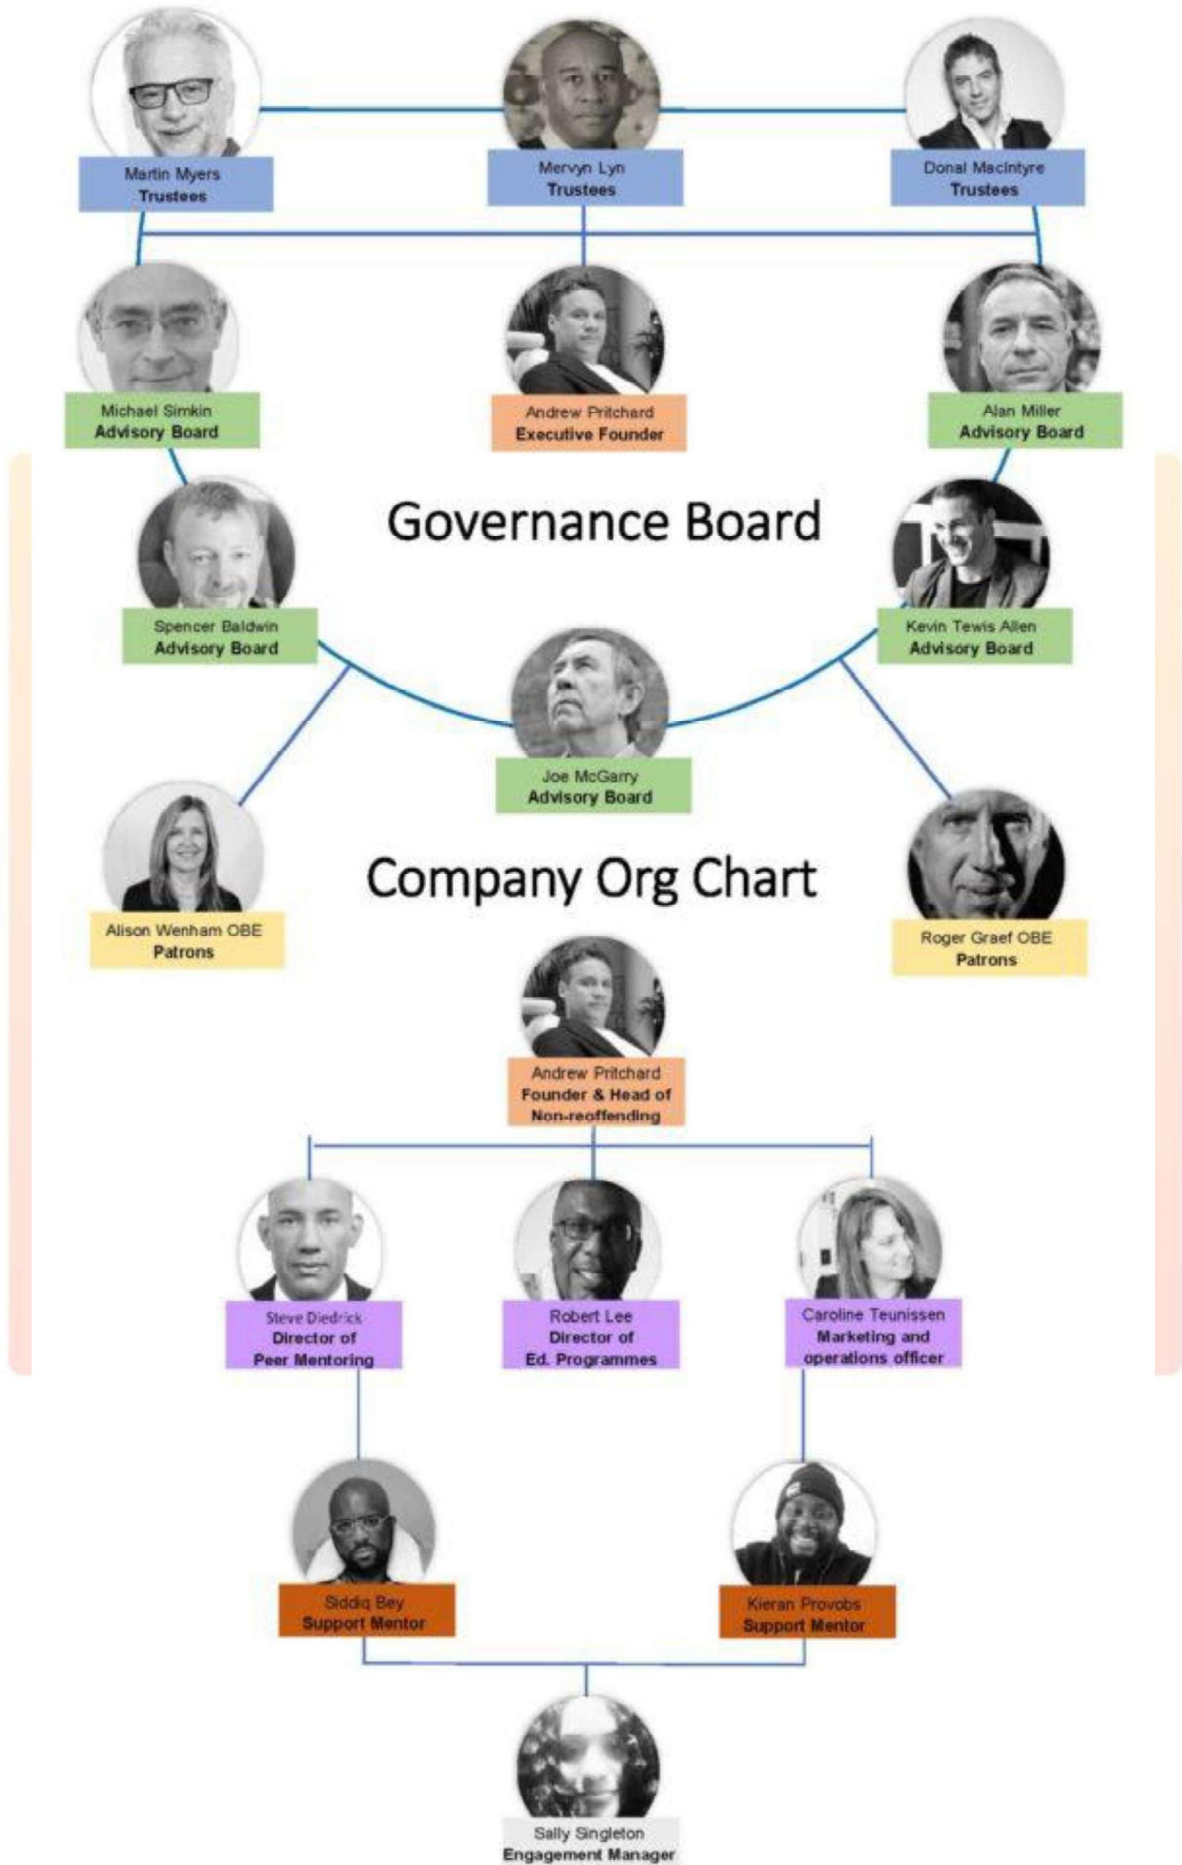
Martin Myers
Trustees

Mervyn Lyn
Trustees

Donal MacIntyre
Trustees

Michael Simkin
Advisory Board

Andrew Pritchard
Executive Founder

Alan Miller
Advisory Board

Governance Board

Spencer Baldwin
Advisory Board

Kevin Tewis Allen
Advisory Board

Joe McGarry
Advisory Board

Alison Wenham OBE
Patrons

Company Org Chart

Roger Graef OBE
Patrons

Andrew Pritchard
Founder & Head of Non-reoffending

Steve Diedrick
Director of Peer Mentoring

Robert Lee
Director of Ed. Programmes

Caroline Teunissen
Marketing and operations officer

Siddiq Bey
Support Mentor

Kieran Provobs
Support Mentor

Sally Singleton
Engagement Manager